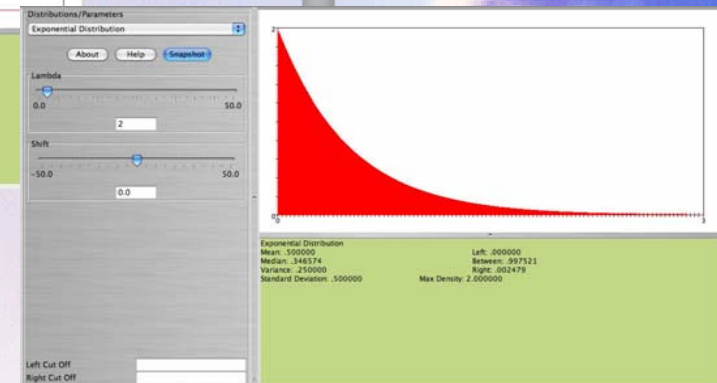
Distributions/Parameters

Exponential Distribution

About Help Snapshot

Lambda

0.0 50.0

2

Shift

-50.0 50.0

0.0

2

0

Exponential Distribution
Mean: .500000
Median: .346574
Variance: .250000
Standard Deviation: .500000

Left: .000000
Between: .997521
Right: .002479
Max Density: 2.000000

Left Cut Off
Right Cut Off